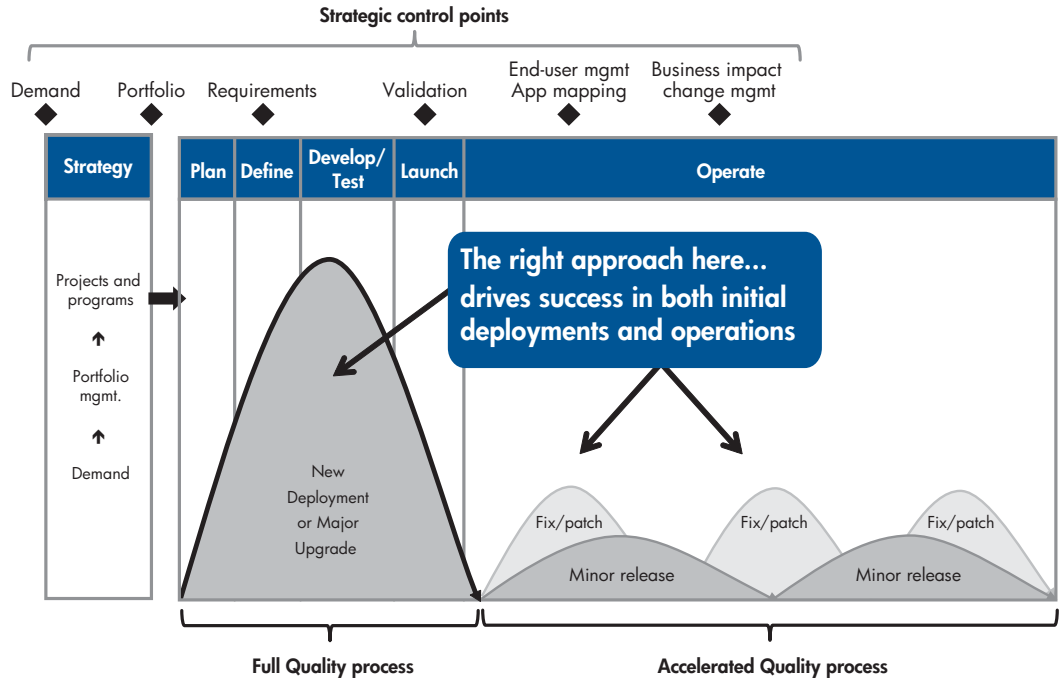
Strategic control points

Demand

Portfolio

Requirements

Validation

End-user mgmt
App mapping

Business impact
change mgmt

Strategy

Plan

Define

Develop/
Test

Launch

Operate

Projects and programs

Portfolio mgmt.

Demand

The right approach here... drives success in both initial deployments and operations

New Deployment or Major Upgrade

Fix/patch

Fix/patch

Fix/patch

Minor release

Minor release

Full Quality process

Accelerated Quality process